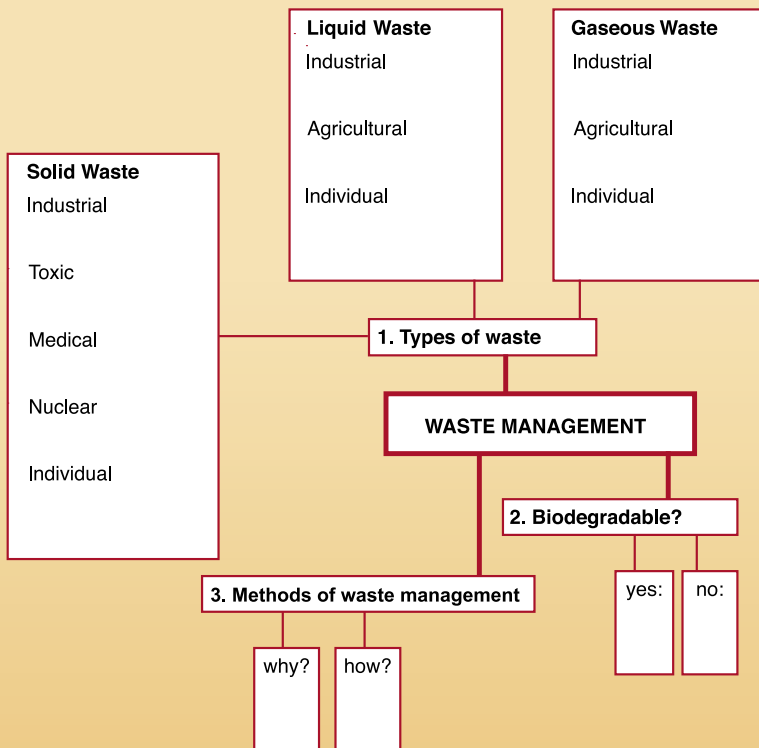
Liquid Waste
Industrial

Agricultural

Individual

Gaseous Waste
Industrial

Agricultural

Individual

Solid Waste
Industrial

Toxic

Medical

Nuclear

Individual

1. Types of waste

WASTE MANAGEMENT

2. Biodegradable?

yes:

no:

3. Methods of waste management

why?

how?